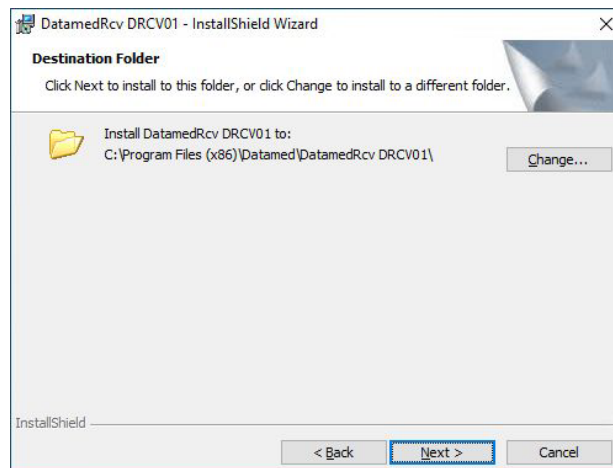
DatamedRcv DRCV01 - InstallShield Wizard

×

Destination Folder

Click Next to install to this folder, or click Change to install to a different folder.

Install DatamedRcv DRCV01 to:
C:\Program Files (x86)\Datamed\DatamedRcv DRCV01\

Change...

InstallShield

< Back

Next >

Cancel